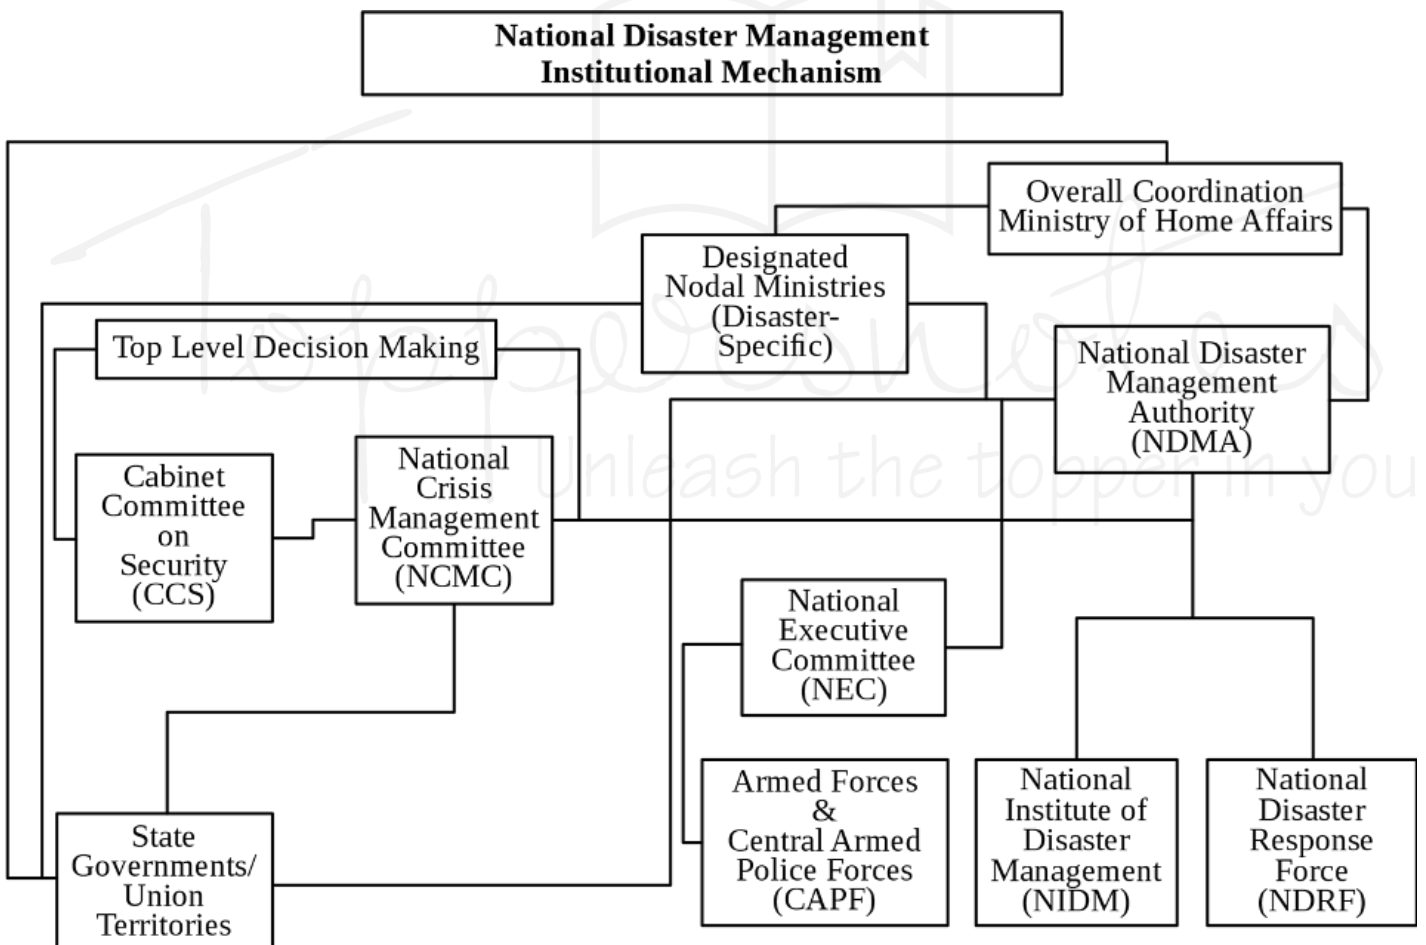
National Disaster Management Institutional Mechanism

Overall Coordination Ministry of Home Affairs

Designated Nodal Ministries (Disaster-Specific)

Top Level Decision Making

National Disaster Management Authority (NDMA)

Cabinet Committee on Security (CCS)

National Crisis Management Committee (NCMC)

National Executive Committee (NEC)

Armed Forces & Central Armed Police Forces (CAPF)

National Institute of Disaster Management (NIDM)

National Disaster Response Force (NDRF)

State Governments/ Union Territories

Unleash the topper in you